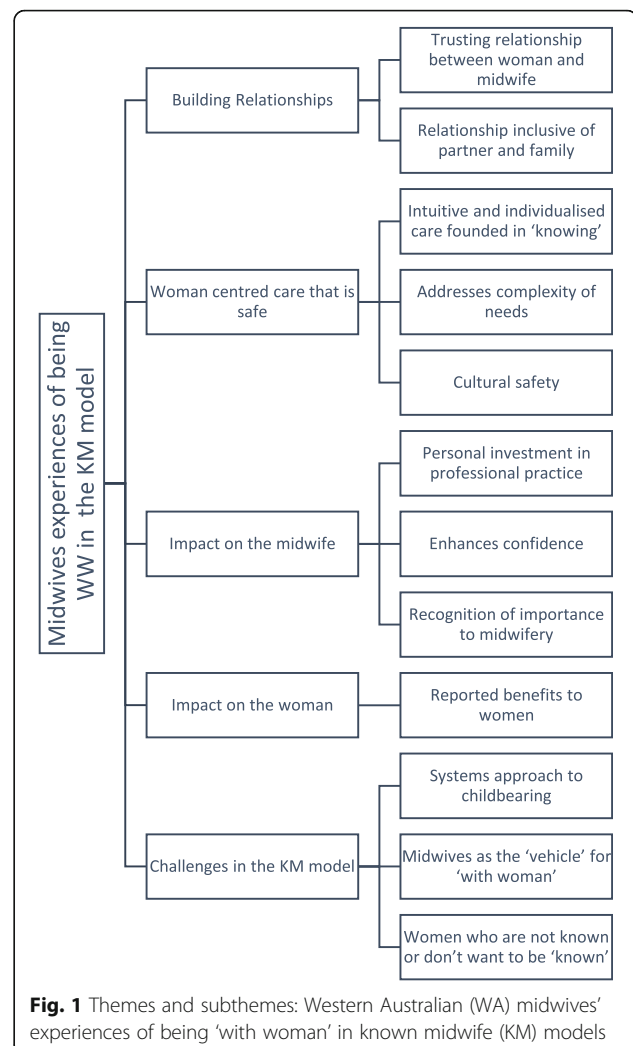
Midwives experiences of being WW in the KM model

Building Relationships

Trusting relationship between woman and midwife

Relationship inclusive of partner and family

Woman centred care that is safe

Intuitive and individualised care founded in 'knowing'

Addresses complexity of needs

Cultural safety

Impact on the midwife

Personal investment in professional practice

Enhances confidence

Recognition of importance to midwifery

Impact on the woman

Reported benefits to women

Challenges in the KM model

Systems approach to childbearing

Midwives as the 'vehicle' for 'with woman'

Women who are not known or don't want to be 'known'

**Fig. 1** Themes and subthemes: Western Australian (WA) midwives' experiences of being 'with woman' in known midwife (KM) models